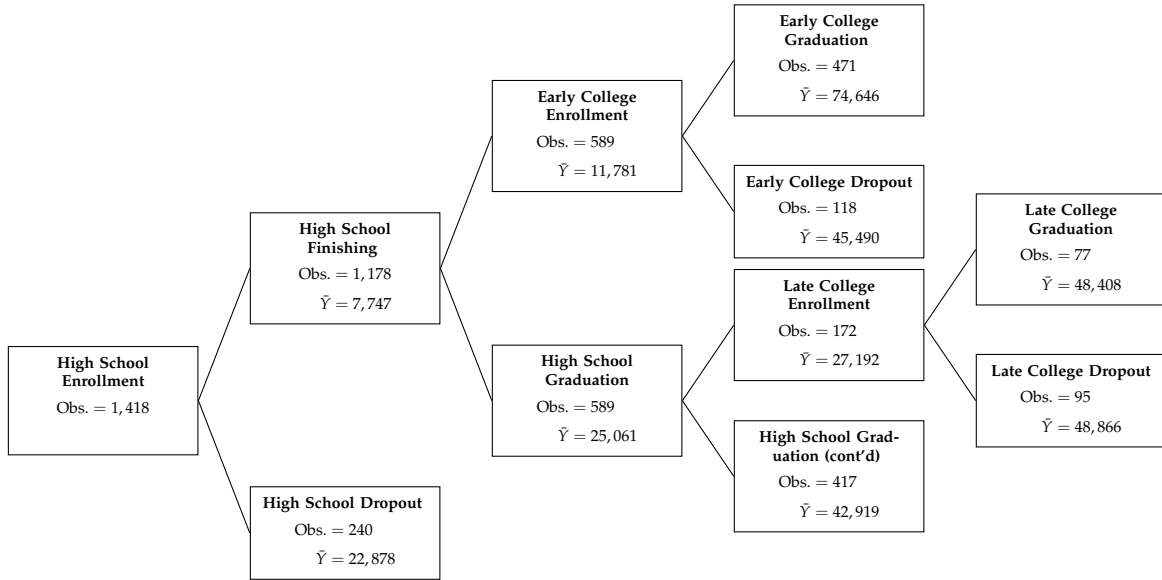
High School Enrollment
Obs. $= 1,418$

High School Finishing
Obs. $= 1,178$
$\bar{Y} = 7,747$

High School Dropout
Obs. $= 240$
$\bar{Y} = 22,878$

Early College Enrollment
Obs. $= 589$
$\bar{Y} = 11,781$

High School Graduation
Obs. $= 589$
$\bar{Y} = 25,061$

Early College Graduation
Obs. $= 471$
$\bar{Y} = 74,646$

Early College Dropout
Obs. $= 118$
$\bar{Y} = 45,490$

Late College Enrollment
Obs. $= 172$
$\bar{Y} = 27,192$

High School Graduation (cont'd)
Obs. $= 417$
$\bar{Y} = 42,919$

Late College Graduation
Obs. $= 77$
$\bar{Y} = 48,408$

Late College Dropout
Obs. $= 95$
$\bar{Y} = 48,866$